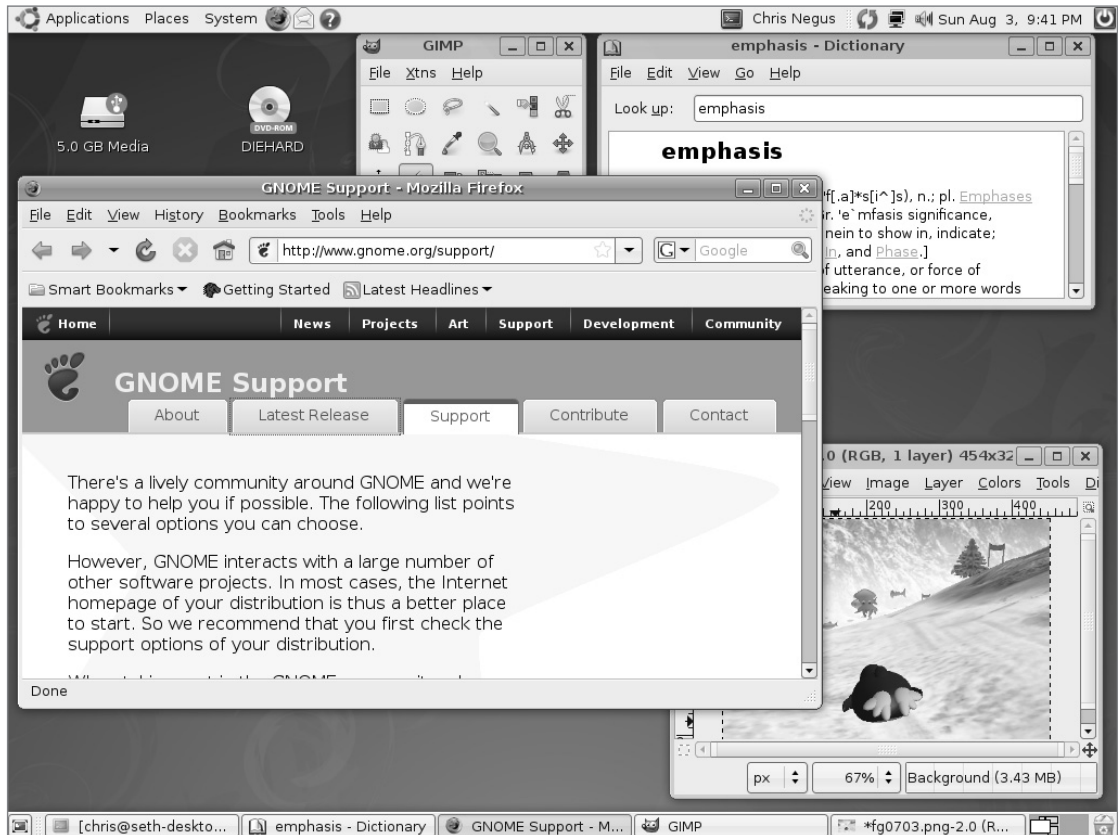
Applications Places System

Chris Negus Sun Aug 3, 9:41 PM

5.0 GB Media

DVD-ROM
DIEHARD

GIMP
File Xtns Help

emphasis - Dictionary
File Edit View Go Help
Look up: emphasis

emphasis

f[.a]*s[i^]s), n.; pl. Emphases
r. 'e`mfasis significance,
nein to show in, indicate;
In, and Phase.]
f utterance, or force of
eaking to one or more words

GNOME Support - Mozilla Firefox
File Edit View History Bookmarks Tools Help
http://www.gnome.org/support/
Google
Smart Bookmarks Getting Started Latest Headlines

Home News Projects Art Support Development Community

GNOME Support
About Latest Release Support Contribute Contact

There's a lively community around GNOME and we're happy to help you if possible. The following list points to several options you can choose.

However, GNOME interacts with a large number of other software projects. In most cases, the Internet homepage of your distribution is thus a better place to start. So we recommend that you first check the support options of your distribution.

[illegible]

Done

.0 (RGB, 1 layer) 454x32
View Image Layer Colors Tools Di
200 300 400
px 67% Background (3.43 MB)

[chris@seth-deskto... emphasis - Dictionary GNOME Support - M... GIMP *fg0703.png-2.0 (R...